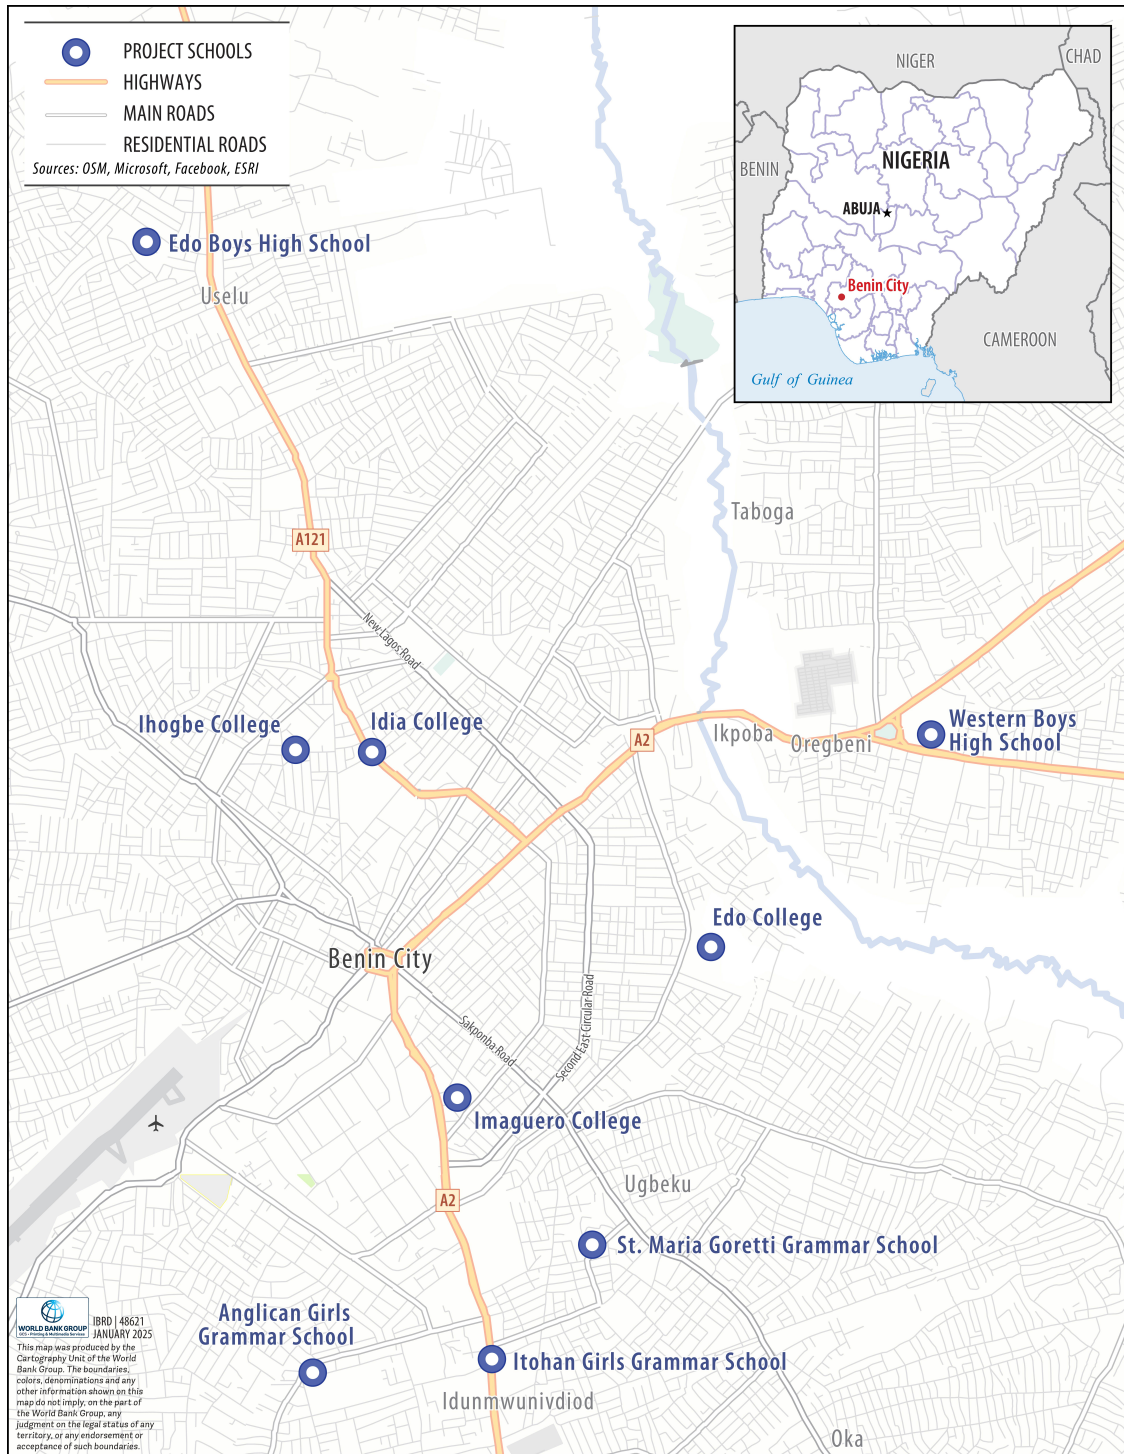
PROJECT SCHOOLS
HIGHWAYS
MAIN ROADS
RESIDENTIAL ROADS
Sources: OSM, Microsoft, Facebook, ESRI

NIGER
CHAD
BENIN
NIGERIA
ABUJA
Benin City
CAMEROON
Gulf of Guinea

Edo Boys High School
Uselu
Taboga
A121
New Lagos Road
Ihogbe College
Idia College
A2
Ikpoba
Oregbeni
Western Boys High School
Edo College
Benin City
Second East Circular Road
Sakponba Road
Imaguero College
Ugbeku
A2
St. Maria Goretti Grammar School
Anglican Girls Grammar School
Itohan Girls Grammar School
Idunmwunivdiod
Oka

WORLD BANK GROUP
IBRD | 48621
JANUARY 2025
This map was produced by the Cartography Unit of the World Bank Group. The boundaries, colors, denominations and any other information shown on this map do not imply, on the part of the World Bank Group, any judgment on the legal status of any territory, or any endorsement or acceptance of such boundaries.